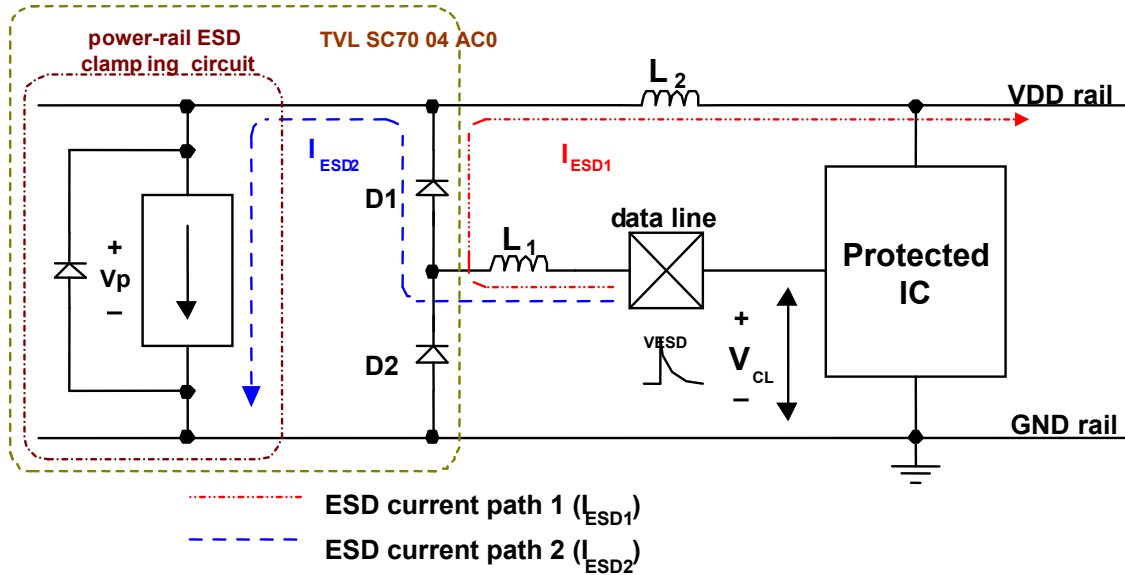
power-rail ESD clamp ing circuit

TVL SC70 04 AC0

$L_2$

VDD rail

$I_{ESD2}$

$I_{ESD1}$

D1

+
Vp
–

$L_1$

data line

Protected IC

D2

VESD

+
$V_{CL}$
–

GND rail

ESD current path 1 ($I_{ESD1}$)

ESD current path 2 ($I_{ESD2}$)